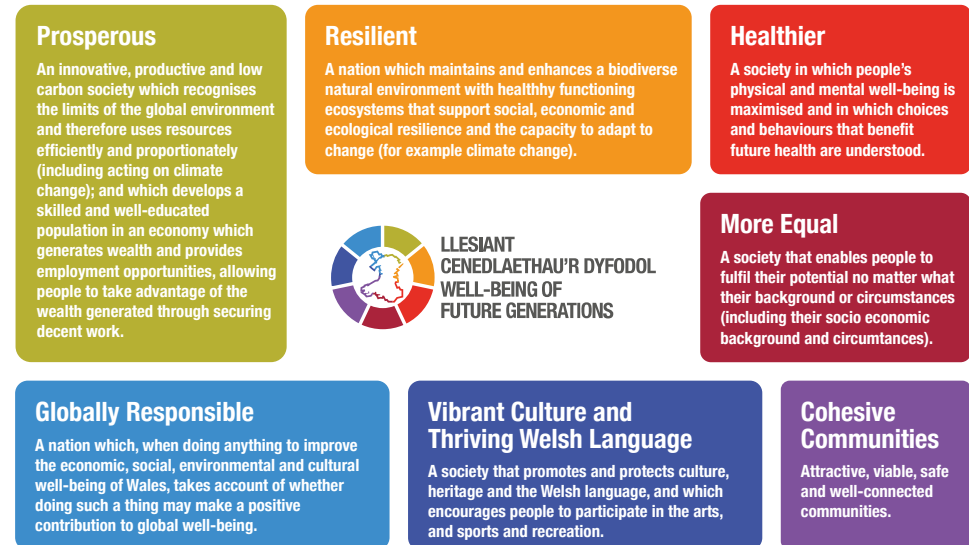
Prosperous

An innovative, productive and low carbon society which recognises the limits of the global environment and therefore uses resources efficiently and proportionately (including acting on climate change); and which develops a skilled and well-educated population in an economy which generates wealth and provides employment opportunities, allowing people to take advantage of the wealth generated through securing decent work.

Resilient

A nation which maintains and enhances a biodiverse natural environment with healthy functioning ecosystems that support social, economic and ecological resilience and the capacity to adapt to change (for example climate change).

Healthier

A society in which people's physical and mental well-being is maximised and in which choices and behaviours that benefit future health are understood.

LLESIANT CENEDLAETHAU'R DYFODOL WELL-BEING OF FUTURE GENERATIONS

More Equal

A society that enables people to fulfil their potential no matter what their background or circumstances (including their socio economic background and circumtances).

Globally Responsible

A nation which, when doing anything to improve the economic, social, environmental and cultural well-being of Wales, takes account of whether doing such a thing may make a positive contribution to global well-being.

Vibrant Culture and Thriving Welsh Language

A society that promotes and protects culture, heritage and the Welsh language, and which encourages people to participate in the arts, and sports and recreation.

Cohesive Communities

Attractive, viable, safe and well-connected communities.